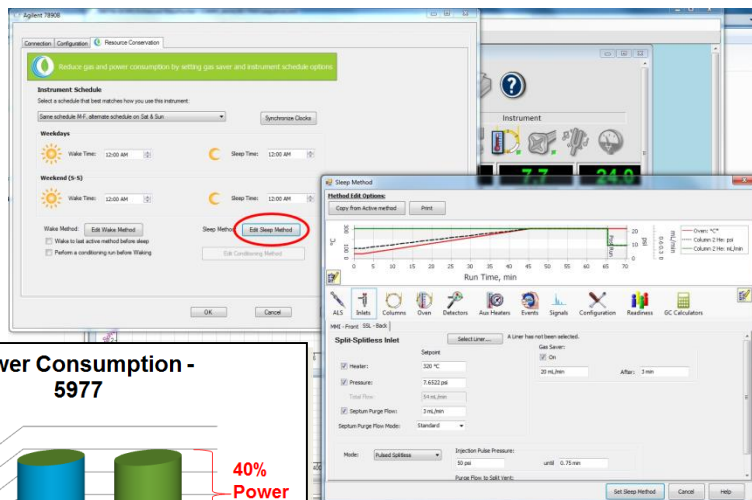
Agilent 7890B

Connection Configuration Resource Conservation

Reduce gas and power consumption by setting gas saver and instrument schedule options

Instrument Schedule
Select a schedule that best matches how you use this instrument:
Same schedule M-F, alternate schedule on Sat & Sun
Synchronize Clocks

Weekdays
Wake Time: 12:00 AM
Sleep Time: 12:00 AM

Weekend (S-S)
Wake Time: 12:00 AM
Sleep Time: 12:00 AM

Wake Method: Edit Wake Method
Sleep Method: Edit Sleep Method
Wake to last active method before sleep
Perform a conditioning run before Waking
Edit Conditioning Method

OK Cancel

Instrument

7.7 24.0

Sleep Method
Method Edit Options:
Copy from Active method Print

°C
psi
mL/min
Oven: °C
Column 2 He: psi
Column 2 He: mL/min
0 5 10 15 20 25 30 35 40 45 50 55 60 65 70
Run Time, min

ALS Inlets Columns Oven Detectors Aux Heaters Events Signals Configuration Readiness GC Calculators

MMI - Front SSL - Back

Split-Splitless Inlet
Select Liner... A liner has not been selected.
Setpoint
Heater: 320 °C
Pressure: 7.6522 psi
Total Flow 54 mL/min
Septum Purge Flow: 3 mL/min
Septum Purge Flow Mode: Standard
Gas Saver:
On
20 mL/min After: 3 min

Mode: Pulsed Splitless
Injection Pulse Pressure:
50 psi until 0.75 min
Purge Flow to Split Vent:

Set Sleep Method Cancel Help

wer Consumption - 5977

40% Power